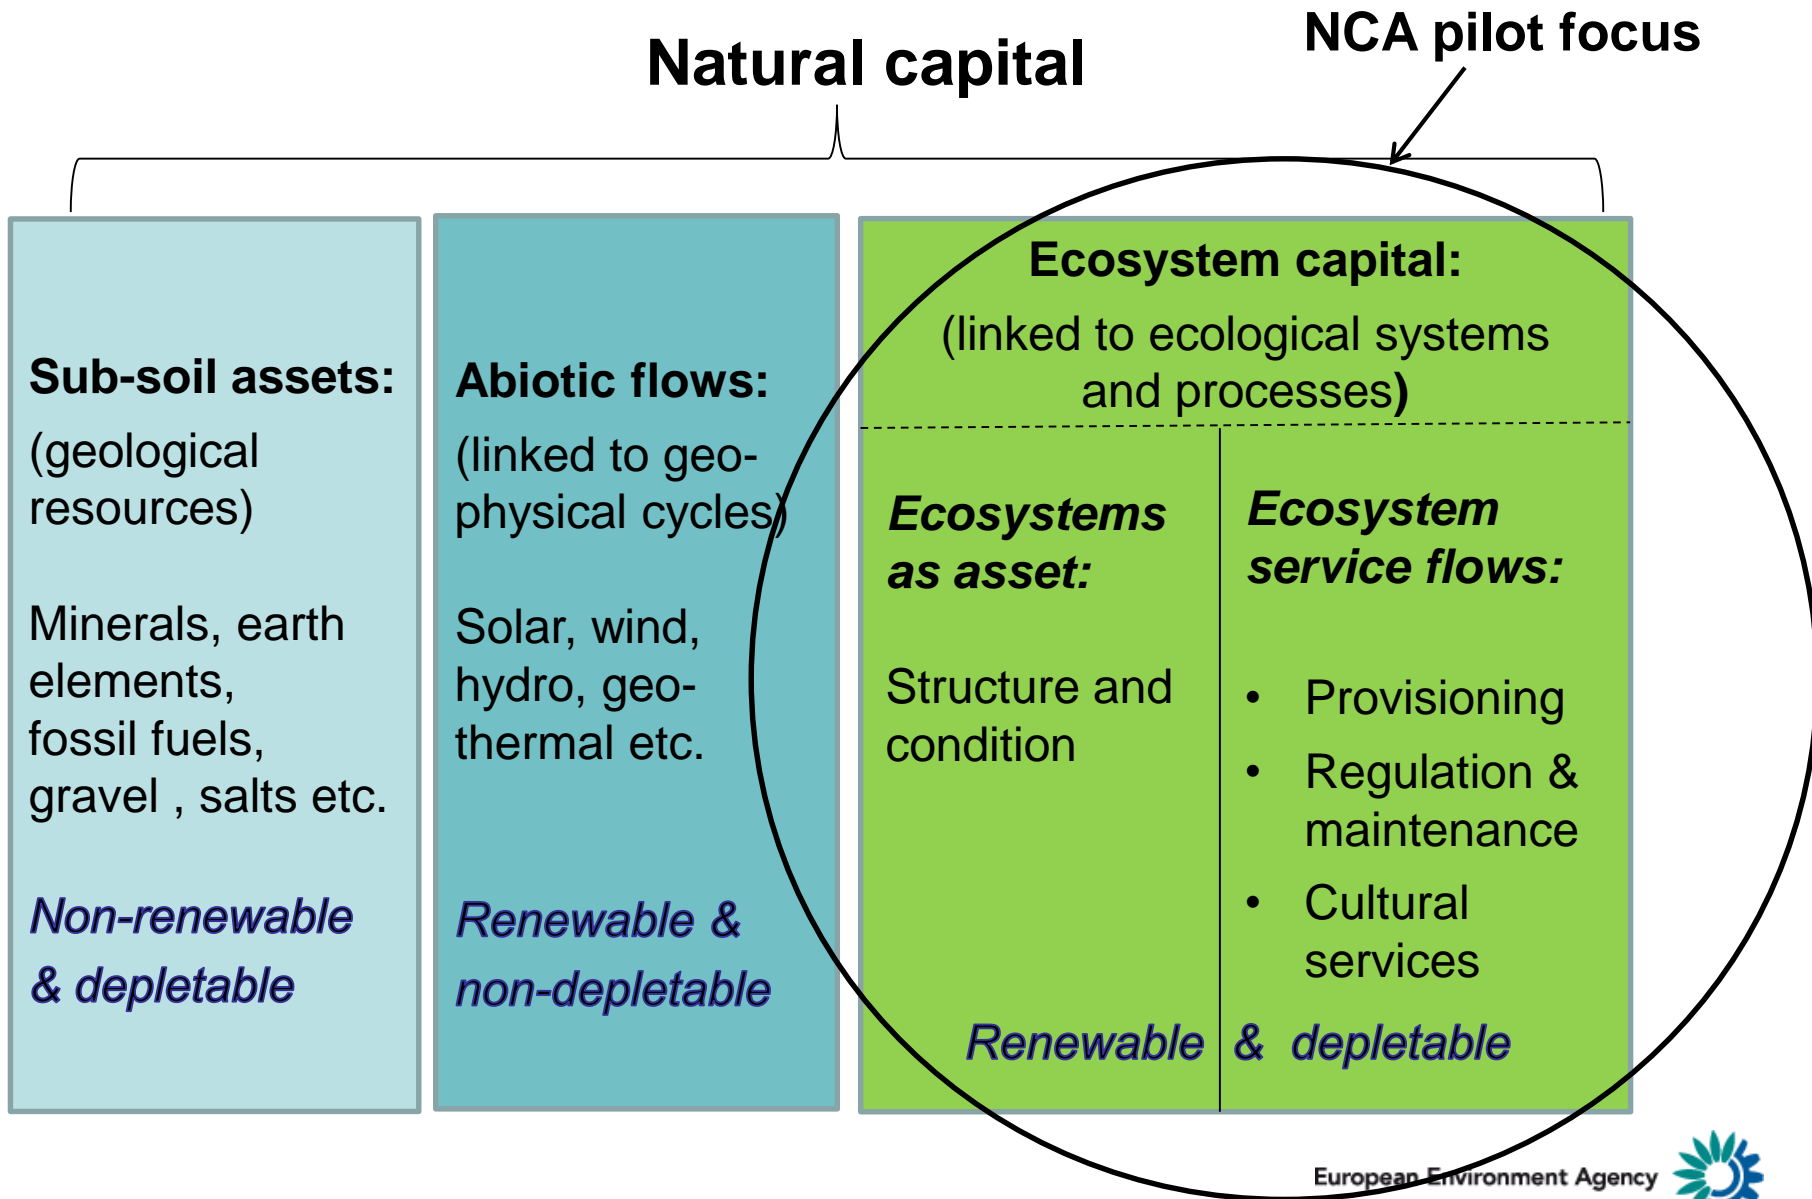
Natural capital

NCA pilot focus

Sub-soil assets:

(geological resources)

Minerals, earth elements, fossil fuels, gravel , salts etc.

Non-renewable & depletable

Abiotic flows:

(linked to geo-physical cycles)

Solar, wind, hydro, geo-thermal etc.

Renewable & non-depletable

Ecosystem capital:

(linked to ecological systems and processes)

Ecosystems as asset:

Structure and condition

Ecosystem service flows:

- Provisioning
- Regulation & maintenance
- Cultural services

Renewable & depletable

European Environment Agency